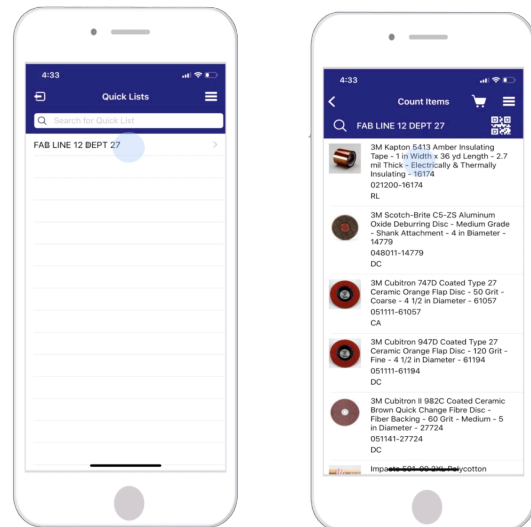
4:33

Quick Lists

Search for Quick List

FAB LINE 12 DEPT 27

4:33

Count Items

FAB LINE 12 DEPT 27

3M Kapton 5413 Amber Insulating Tape - 1 in Width x 36 yd Length - 2.7 mil Thick - Electrically & Thermally Insulating - 16174
021200-16174
RL

3M Scotch-Brite CS-ZS Aluminum Oxide Deburring Disc - Medium Grade - Shank Attachment - 4 in Biameter - 14779
048011-14779
DC

3M Cubitron 747D Coated Type 27 Ceramic Orange Flap Disc - 50 Grit - Coarse - 4 1/2 in Diameter - 61057
051111-61057
CA

3M Cubitron 947D Coated Type 27 Ceramic Orange Flap Disc - 120 Grit - Fine - 4 1/2 in Diameter - 61194
051111-61194
DC

3M Cubitron II 982C Coated Ceramic Brown Quick Change Fibre Disc - Fiber Backing - 60 Grit - Medium - 5 in Diameter - 27724
051141-27724
DC

Impacto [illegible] Polycotton